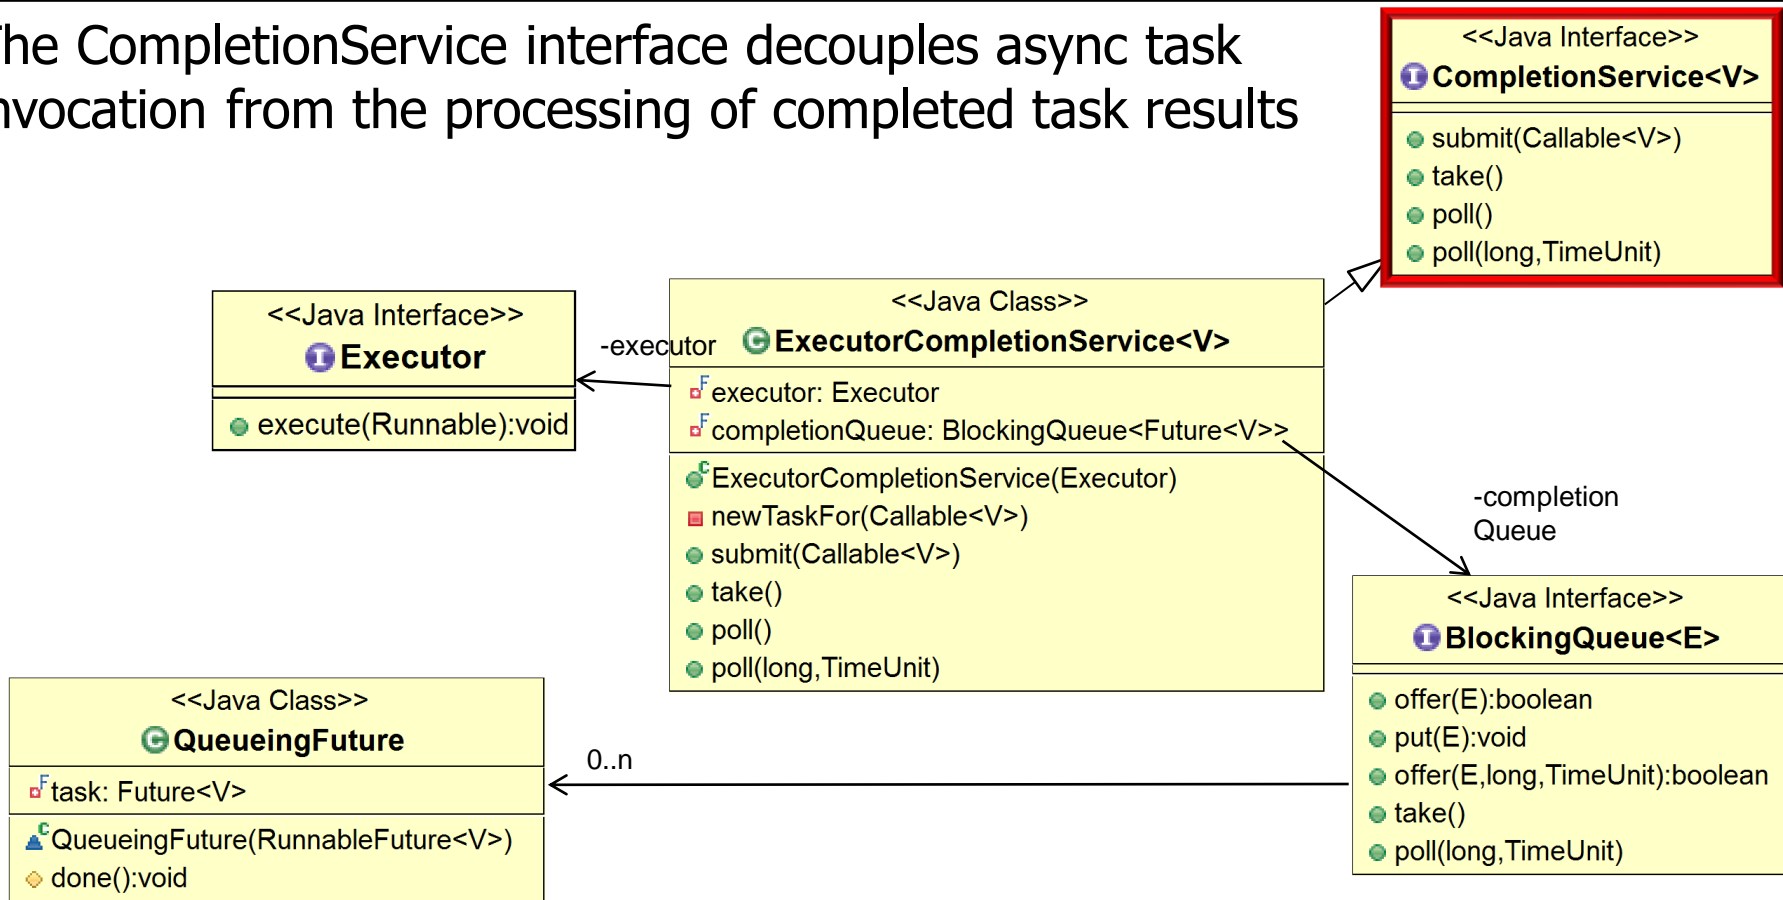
he CompletionService interface decouples async task nvocation from the processing of completed task results

<<Java Interface>>
CompletionService<V>
submit(Callable<V>)
take()
poll()
poll(long,TimeUnit)

<<Java Interface>>
Executor
execute(Runnable):void

-executor

<<Java Class>>
ExecutorCompletionService<V>
executor: Executor
completionQueue: BlockingQueue<Future<V>>
ExecutorCompletionService(Executor)
newTaskFor(Callable<V>)
submit(Callable<V>)
take()
poll()
poll(long,TimeUnit)

-completion Queue

<<Java Interface>>
BlockingQueue<E>
offer(E):boolean
put(E):void
offer(E,long,TimeUnit):boolean
take()
poll(long,TimeUnit)

<<Java Class>>
QueueingFuture
task: Future<V>
QueueingFuture(RunnableFuture<V>)
done():void

0..n